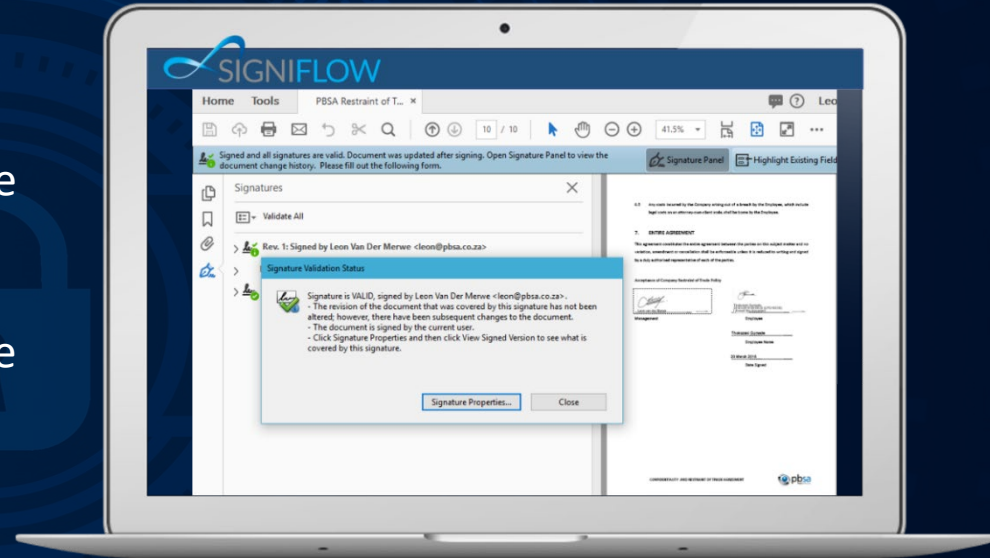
e

e

SIGNIFLOW

Home Tools PBSA Restraint of T... ×

Leo

10 / 10

41.5%

Signed and all signatures are valid. Document was updated after signing. Open Signature Panel to view the document change history. Please fill out the following form.

Signature Panel

Highlight Existing Field

Signatures

Validate All

Rev. 1: Signed by Leon Van Der Merwe <leon@pbsa.co.za>

Signature Validation Status

Signature is VALID, signed by Leon Van Der Merwe <leon@pbsa.co.za>.
- The revision of the document that was covered by this signature has not been altered; however, there have been subsequent changes to the document.
- The document is signed by the current user.
- Click Signature Properties and then click View Signed Version to see what is covered by this signature.

Signature Properties...

Close

7. ENTIRE AGREEMENT

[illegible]

pbsa